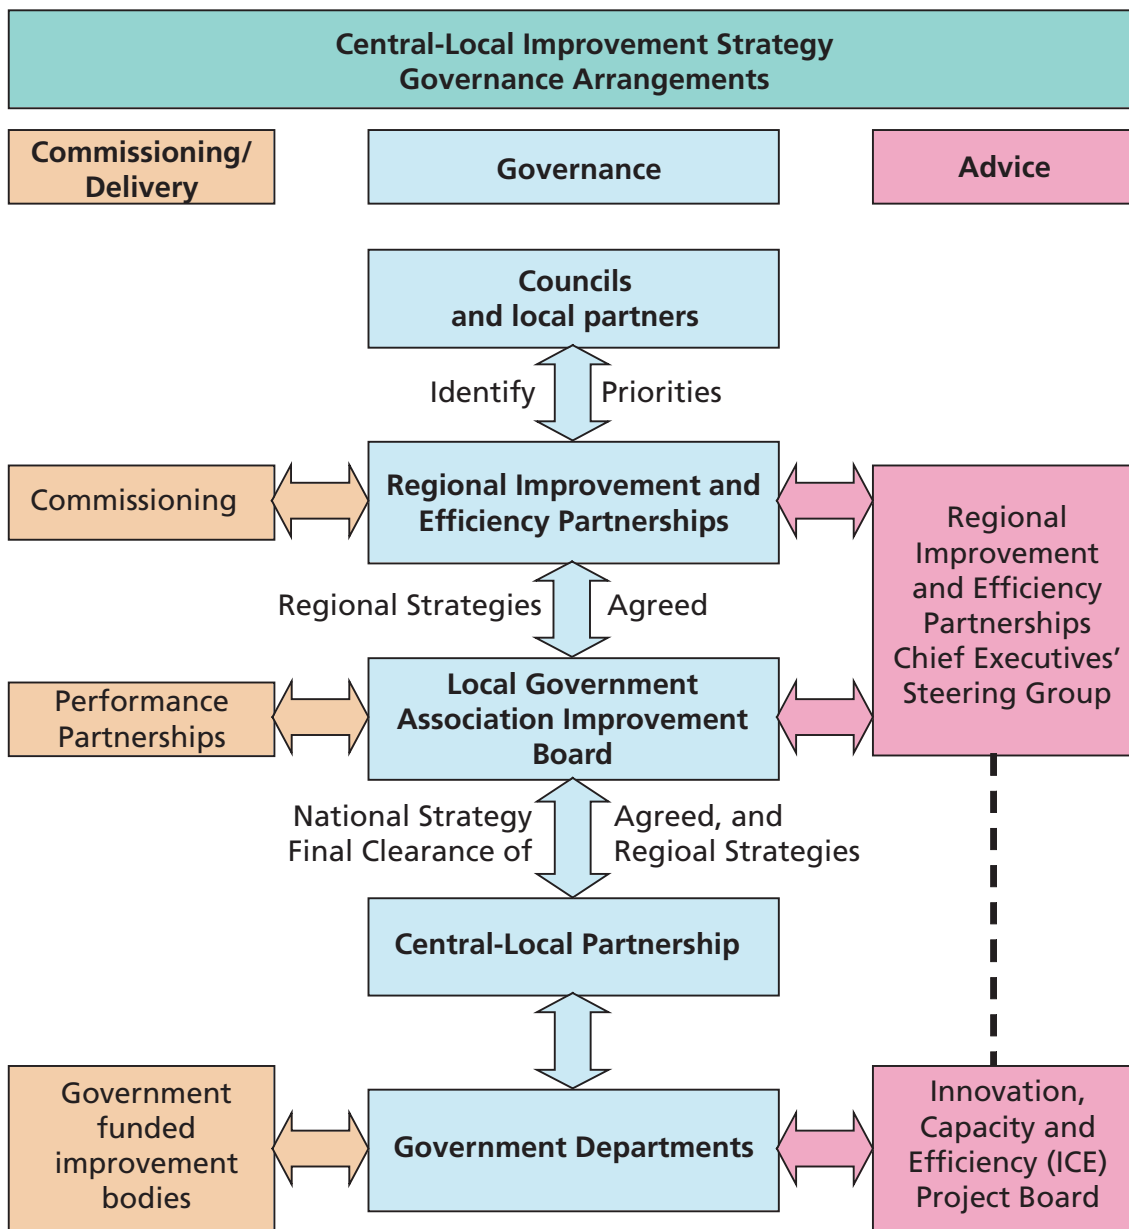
Central-Local Improvement Strategy
Governance Arrangements

Commissioning/
Delivery

Governance

Advice

Councils
and local partners

Identify

Priorities

Commissioning

Regional Improvement and
Efficiency Partnerships

Regional
Improvement
and Efficiency
Partnerships
Chief Executives'
Steering Group

Regional Strategies

Agreed

Performance
Partnerships

Local Government
Association Improvement
Board

National Strategy
Final Clearance of

Agreed, and
Regioal Strategies

Central-Local Partnership

Government
funded
improvement
bodies

Government Departments

Innovation,
Capacity and
Efficiency (ICE)
Project Board